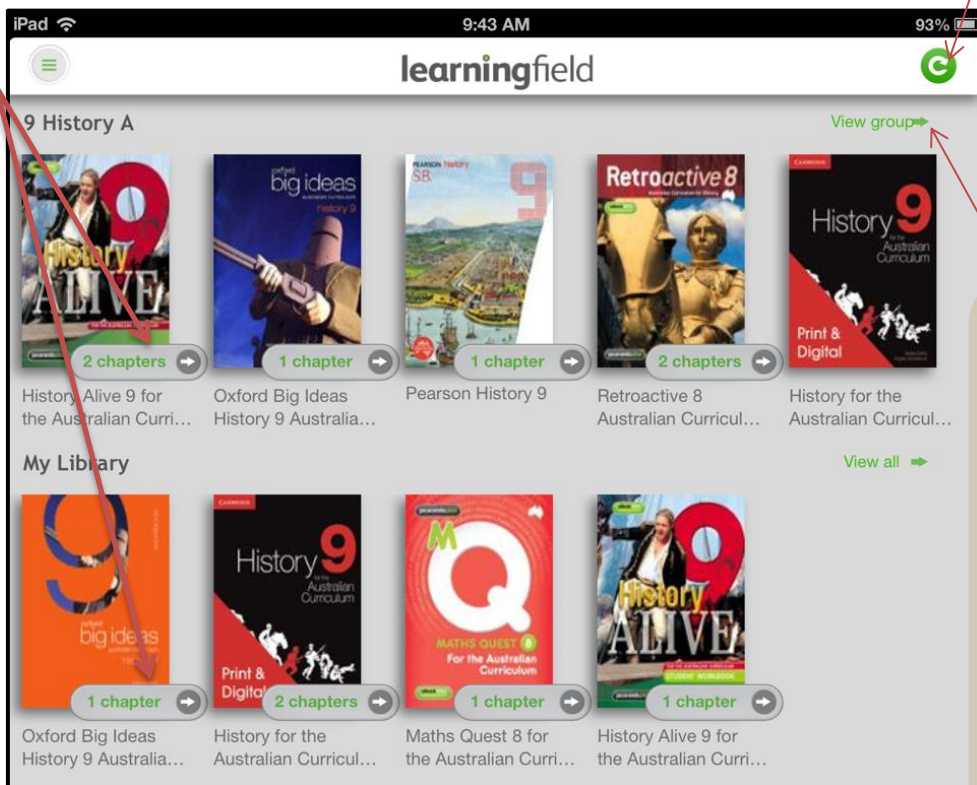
iPad 9:43 AM 93%

learningfield

9 History A

View group

History Alive 9

2 chapters

History Alive 9 for the Australian Curri...

oxford big ideas History 9

1 chapter

Oxford Big Ideas History 9 Australia...

PEARSON history 9

1 chapter

Pearson History 9

Retroactive 8

2 chapters

Retroactive 8 Australian Curricul...

CAMBRIDGE History 9 for the Australian Curriculum Print & Digital

History for the Australian Curricul...

My Library

View all

oxford big ideas 9

1 chapter

Oxford Big Ideas History 9 Australia...

CAMBRIDGE History 9 for the Australian Curriculum Print & Digital

2 chapters

History for the Australian Curricul...

MQ MATHS QUEST 8 For the Australian Curriculum

1 chapter

Maths Quest 8 for the Australian Curri...

History ALIVE 9 STUDENT WORKBOOK

1 chapter

History Alive 9 for the Australian Curri...